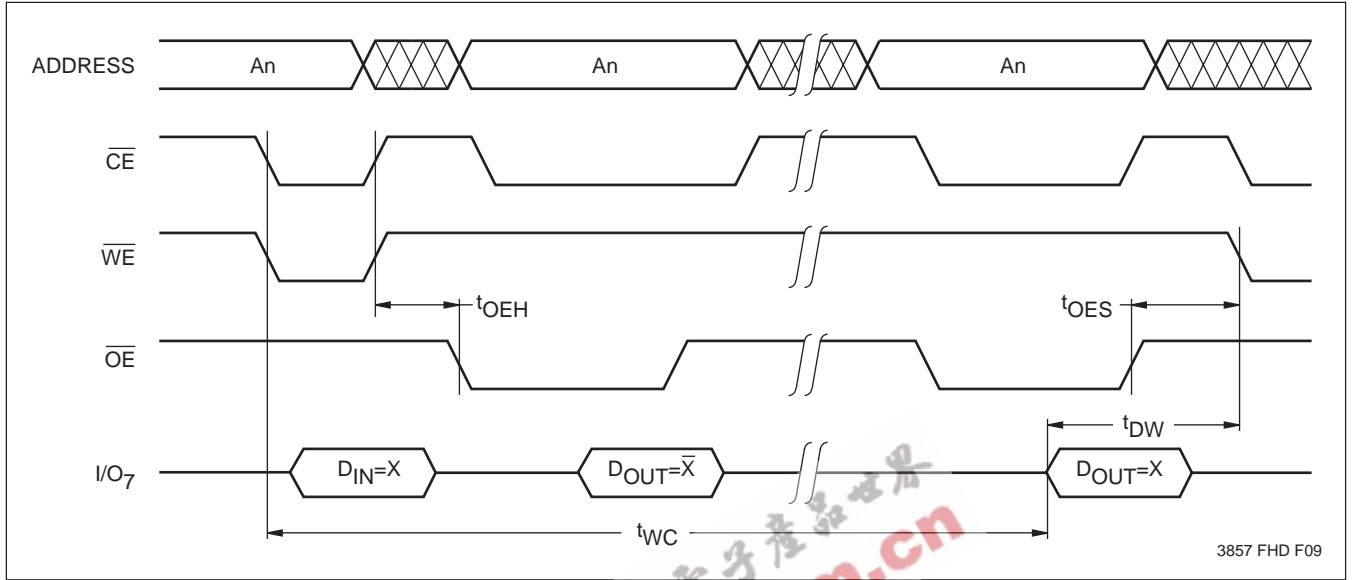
ADDRESS

An

An

An

$\overline{CE}$

$\overline{WE}$

$t_{OEH}$

$t_{OES}$

$\overline{OE}$

$t_{DW}$

$I/O_7$

$D_{IN}=X$

$D_{OUT}=\overline{X}$

$D_{OUT}=X$

$t_{WC}$

3857 FHD F09

子产品世界

.cn